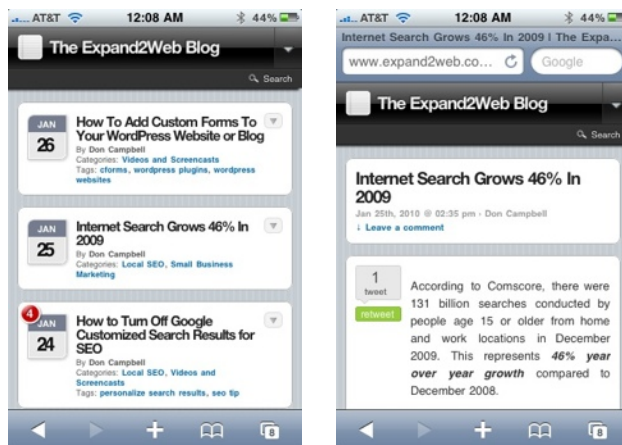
AT&T 12:08 AM 44%

The Expand2Web Blog

Search

JAN 26 How To Add Custom Forms To Your WordPress Website or Blog
By Don Campbell
Categories: Videos and Screencasts
Tags: cforms, wordpress plugins, wordpress websites

JAN 25 Internet Search Grows 46% In 2009
By Don Campbell
Categories: Local SEO, Small Business Marketing

4 JAN 24 How to Turn Off Google Customized Search Results for SEO
By Don Campbell
Categories: Local SEO, Videos and Screencasts
Tags: personalize search results, seo tip

AT&T 12:08 AM 44%

Internet Search Grows 46% In 2009 | The Expa...

www.expand2web.co... Google

The Expand2Web Blog

Search

Internet Search Grows 46% In 2009
Jan 25th, 2010 @ 02:35 pm › Don Campbell
↓ Leave a comment

1 tweet retweet

According to Comscore, there were 131 billion searches conducted by people age 15 or older from home and work locations in December 2009. This represents ***46% year over year growth*** compared to December 2008.